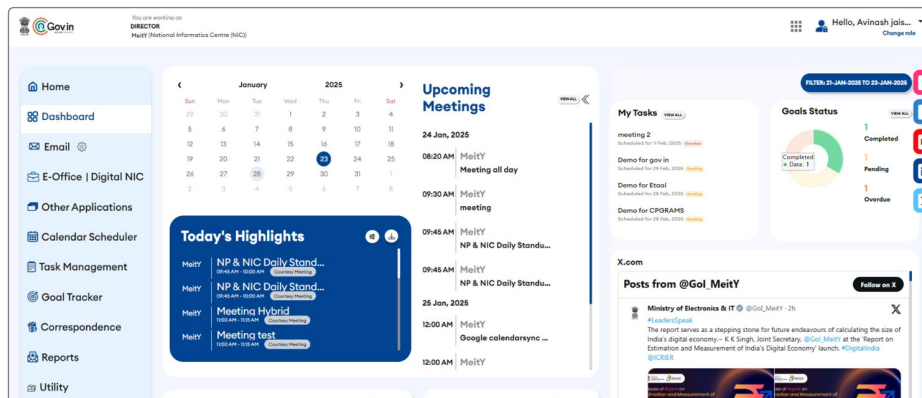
Gov.in

You are working as
DIRECTOR
MeitY (National Informatics Centre (NIC))

Hello, Avinash jais...
Change role

Home
Dashboard
Email
E-Office | Digital NIC
Other Applications
Calendar Scheduler
Task Management
Goal Tracker
Correspondence
Reports
Utility

‹ January 2025 ›

| Sun | Mon | Tue | Wed | Thu | Fri | Sat |
|---|---|---|---|---|---|---|
| 29 | 30 | 31 | 1 | 2 | 3 | 4 |
| 5 | 6 | 7 | 8 | 9 | 10 | 11 |
| 12 | 13 | 14 | 15 | 16 | 17 | 18 |
| 19 | 20 | 21 | 22 | 23 | 24 | 25 |
| 26 | 27 | 28 | 29 | 30 | 31 | 1 |
| 2 | 3 | 4 | 5 | 6 | 7 | 8 |

Today's Highlights

MeitY NP & NIC Daily Stand...
09:45 AM - 10:00 AM Courtesy Meeting
MeitY NP & NIC Daily Stand...
09:45 AM - 10:00 AM Courtesy Meeting
MeitY Meeting Hybrid
11:00 AM - 11:15 AM Courtesy Meeting
MeitY Meeting test
11:00 AM - 11:15 AM Courtesy Meeting

Upcoming Meetings
VIEW ALL

24 Jan, 2025
08:20 AM MeitY
Meeting all day
09:30 AM MeitY
meeting
09:45 AM MeitY
NP & NIC Daily Standu...
09:45 AM MeitY
NP & NIC Daily Standu...
25 Jan, 2025
12:00 AM MeitY
Google calendarsync ...
12:00 AM MeitY

FILTER: 21-JAN-2025 TO 23-JAN-2025

My Tasks VIEW ALL
meeting 2
Scheduled for 11 Feb, 2025 Overdue
Demo for gov in
Scheduled for 28 Feb, 2025 Pending
Demo for Etaal
Scheduled for 28 Feb, 2025 Pending
Demo for CPGRAMS
Scheduled for 28 Feb, 2025 Pending

Goals Status VIEW ALL
Completed
Data: 1
1
Completed
1
Pending
1
Overdue

X.com
Posts from @GoI_MeitY
Follow on X
Ministry of Electronics & IT @GoI_MeitY · 2h
#LeadersSpeak
The report serves as a stepping stone for future endeavours of calculating the size of India's digital economy.– K K Singh, Joint Secretary, @GoI_MeitY at the 'Report on Estimation and Measurement of India's Digital Economy' launch. #DigitalIndia @ICRIER